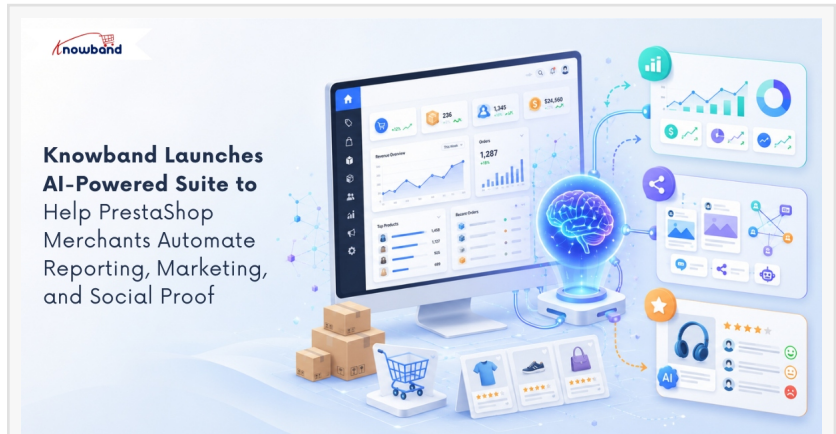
Knowband

Knowband Launches AI-Powered Suite to Help PrestaShop Merchants Automate Reporting, Marketing, and Social Proof

236
1,345
$24,560
Revenue Overview
Orders
1,287
Top Products
Recent Orders
AI